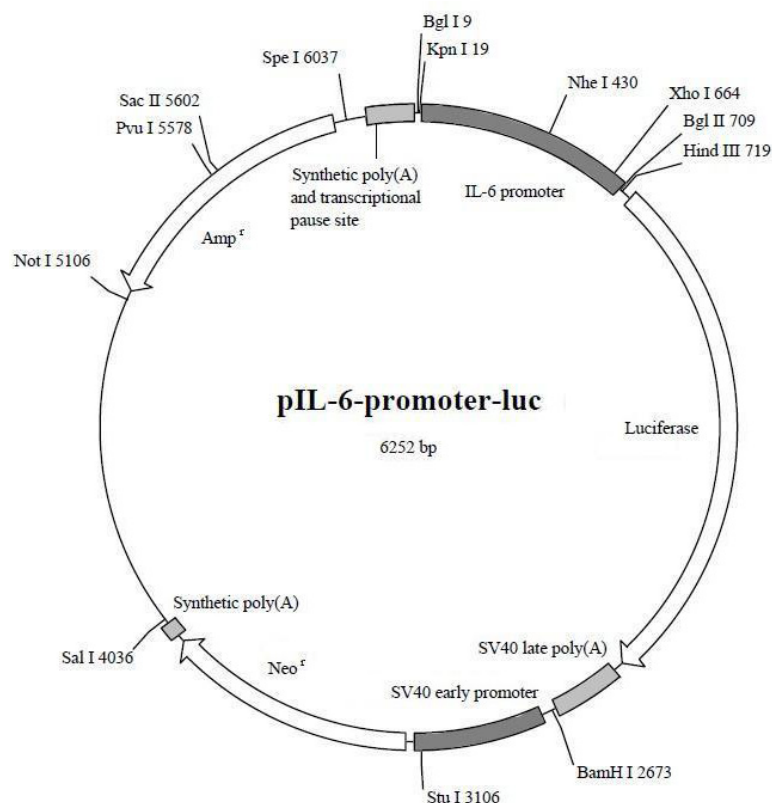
Bgl I 9
Kpn I 19
Spe I 6037
Nhe I 430
Xho I 664
Bgl II 709
Hind III 719
Sac II 5602
Pvu I 5578
Synthetic poly(A) and transcriptional pause site
IL-6 promoter
Amp$^{r}$
Not I 5106
pIL-6-promoter-luc
6252 bp
Luciferase
Synthetic poly(A)
Sal I 4036
Neo$^{r}$
SV40 late poly(A)
SV40 early promoter
BamH I 2673
Stu I 3106